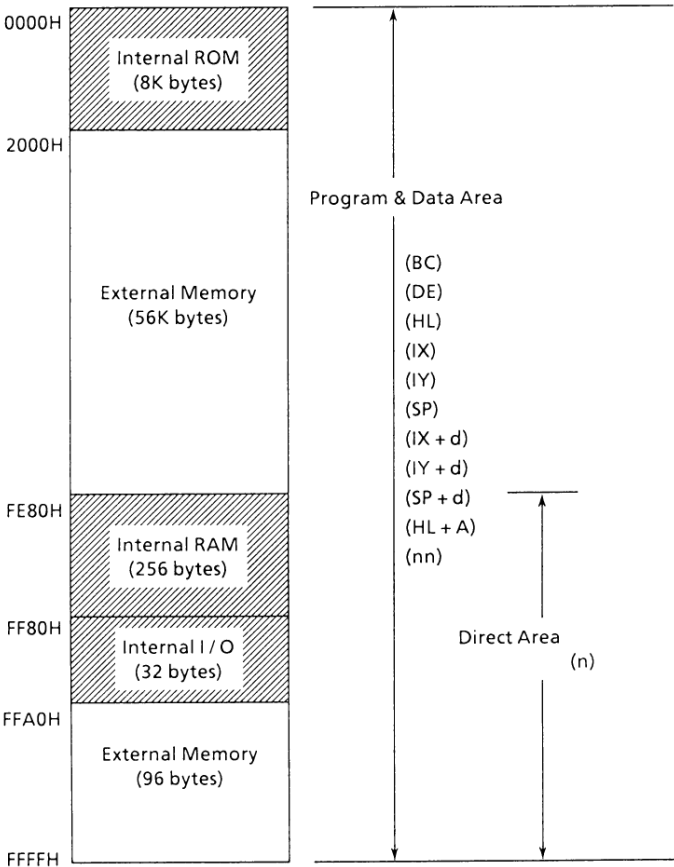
0000H

Internal ROM (8K bytes)

2000H

External Memory (56K bytes)

FE80H

Internal RAM (256 bytes)

FF80H

Internal I / O (32 bytes)

FFA0H

External Memory (96 bytes)

FFFFH

Program & Data Area

(BC)
(DE)
(HL)
(IX)
(IY)
(SP)
(IX + d)
(IY + d)
(SP + d)
(HL + A)
(nn)

Direct Area

(n)